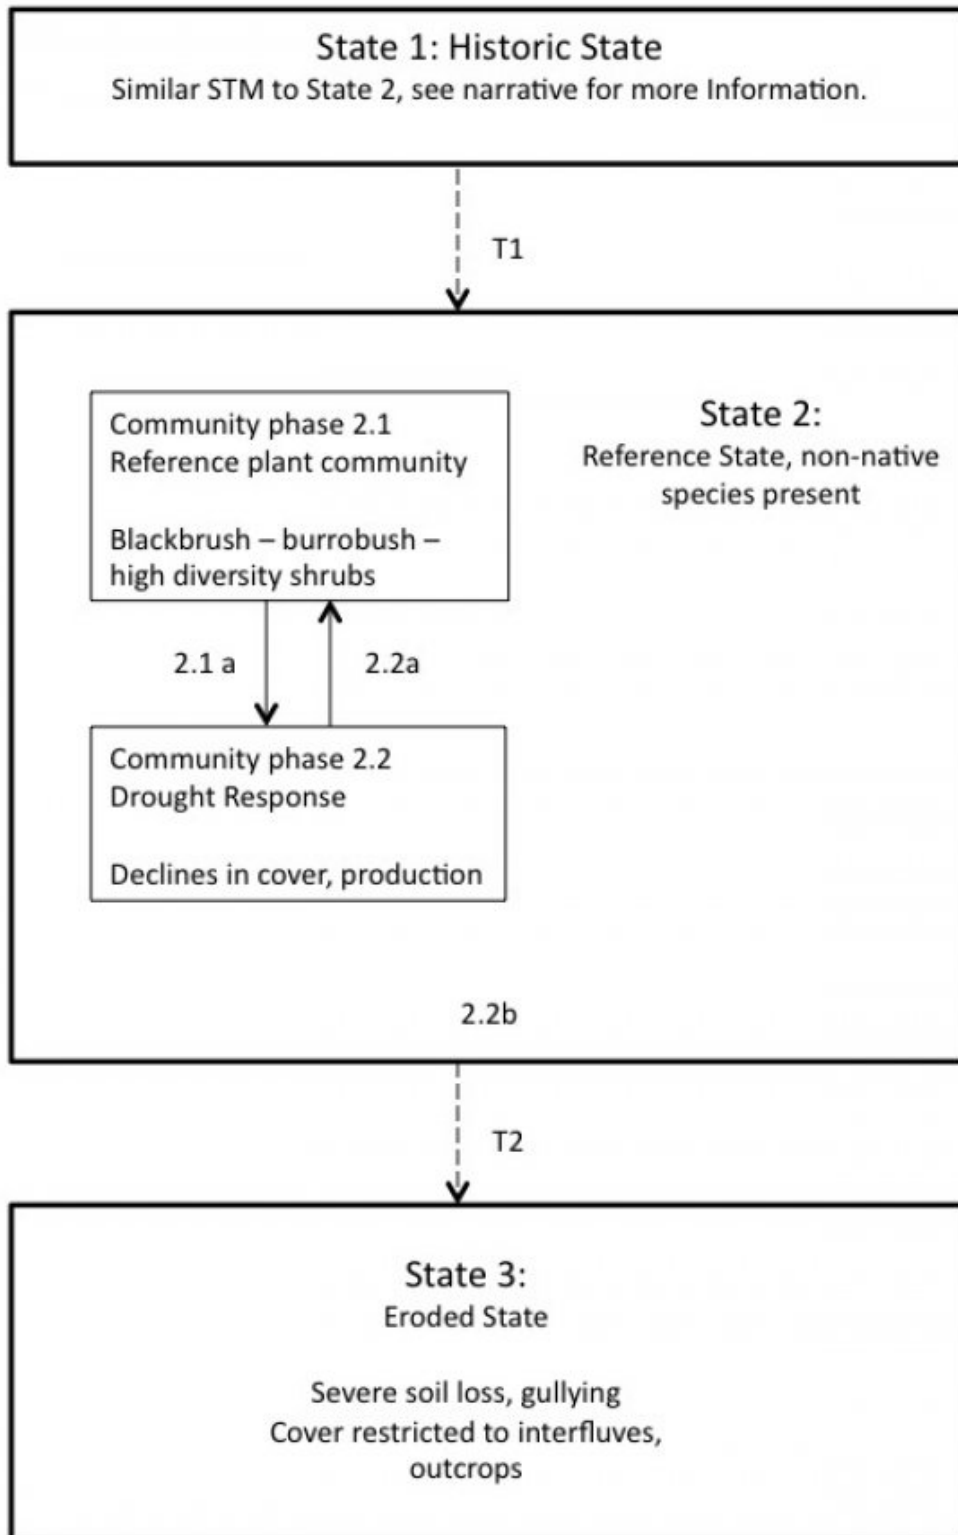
State 1: Historic State
Similar STM to State 2, see narrative for more Information.

T1

Community phase 2.1
Reference plant community

Blackbrush – burrobush – high diversity shrubs

State 2:
Reference State, non-native species present

2.1 a

2.2a

Community phase 2.2
Drought Response

Declines in cover, production

2.2b

T2

State 3:
Eroded State

Severe soil loss, gullying
Cover restricted to interfluves, outcrops